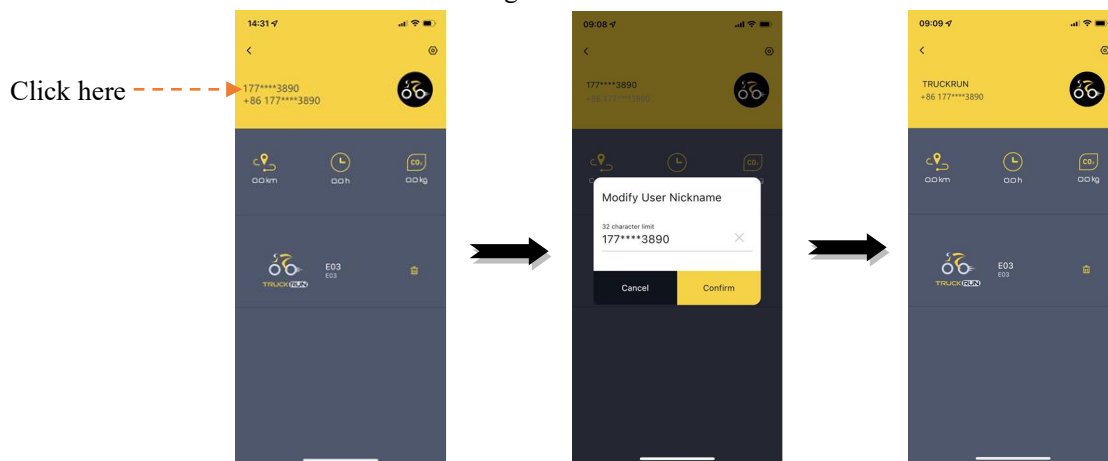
Click here

14:31

177****3890
+86 177****3890

0.0 km

0.0 h

$CO_2$

0.0 kg

TRUCKRUN

E03
E03

09:08

177****3890
+86 177****3890

Modify User Nickname

32 character limit
177****3890

Cancel

Confirm

09:09

TRUCKRUN
+86 177****3890

0.0 km

0.0 h

$CO_2$

0.0 kg

TRUCKRUN

E03
E03